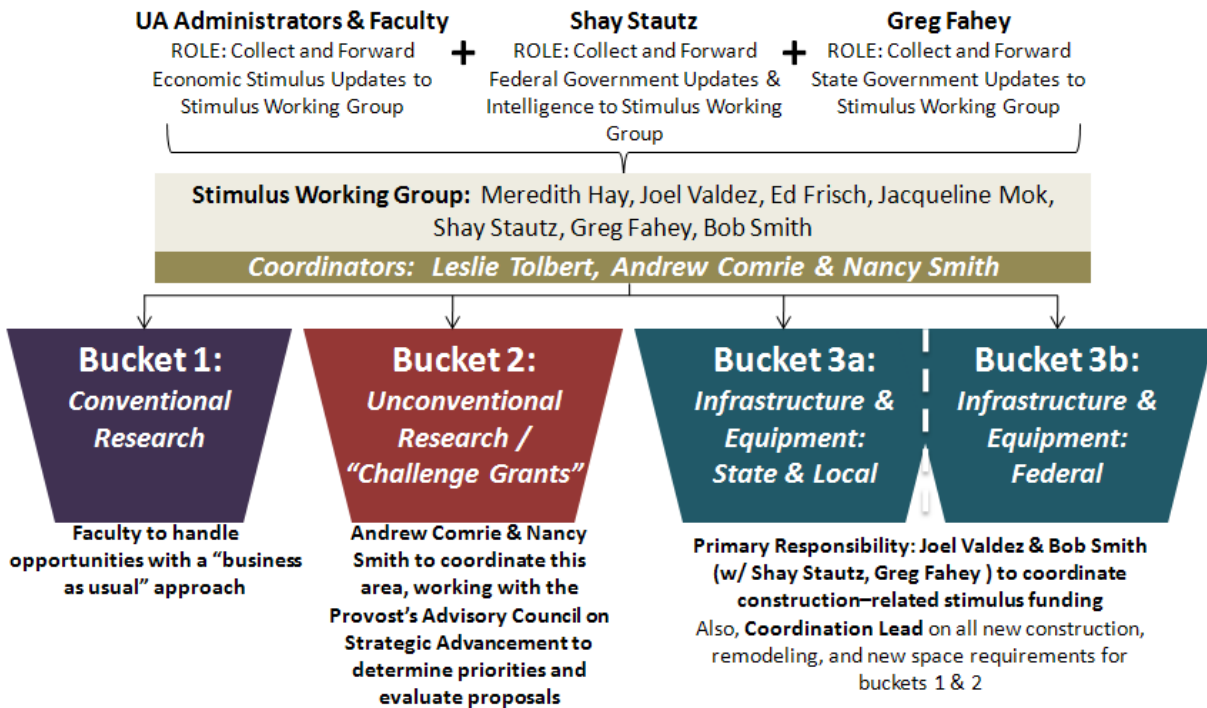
UA Administrators & Faculty
ROLE: Collect and Forward Economic Stimulus Updates to Stimulus Working Group

+

Shay Stautz
ROLE: Collect and Forward Federal Government Updates & Intelligence to Stimulus Working Group

+

Greg Fahey
ROLE: Collect and Forward State Government Updates to Stimulus Working Group

Stimulus Working Group: Meredith Hay, Joel Valdez, Ed Frisch, Jacqueline Mok, Shay Stautz, Greg Fahey, Bob Smith

Coordinators: Leslie Tolbert, Andrew Comrie & Nancy Smith

Bucket 1:
Conventional Research

Bucket 2:
Unconventional Research / "Challenge Grants"

Bucket 3a:
Infrastructure & Equipment: State & Local

Bucket 3b:
Infrastructure & Equipment: Federal

Faculty to handle opportunities with a "business as usual" approach

Andrew Comrie & Nancy Smith to coordinate this area, working with the Provost's Advisory Council on Strategic Advancement to determine priorities and evaluate proposals

Primary Responsibility: Joel Valdez & Bob Smith (w/ Shay Stautz, Greg Fahey ) to coordinate construction–related stimulus funding
Also, Coordination Lead on all new construction, remodeling, and new space requirements for buckets 1 & 2